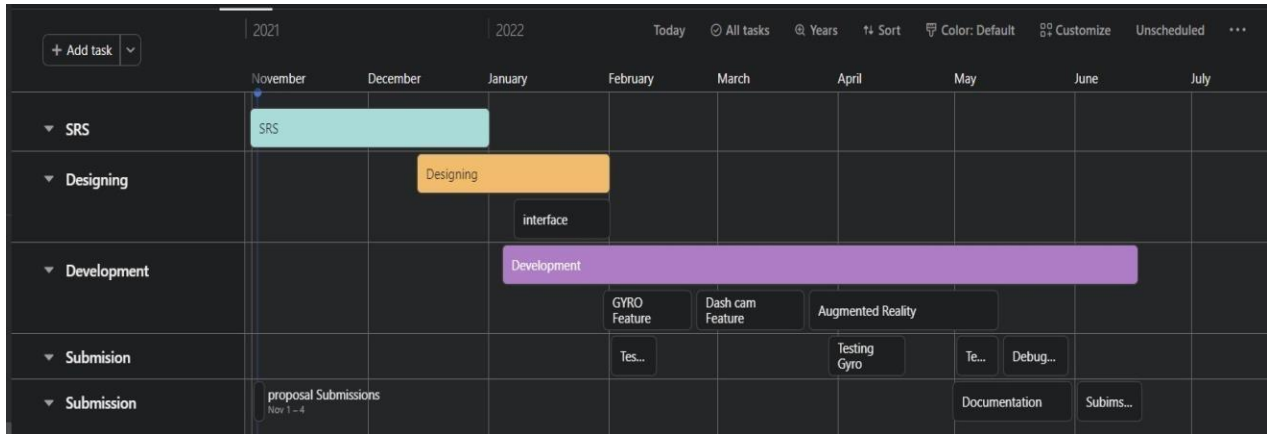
+ Add task

2021

2022

Today

All tasks

Years

Sort

Color: Default

Customize

Unscheduled

...

November

December

January

February

March

April

May

June

July

SRS

SRS

Designing

Designing

interface

Development

Development

GYRO Feature

Dash cam Feature

Augmented Reality

Submision

Tes...

Testing Gyro

Te...

Debug...

Submission

proposal Submissions
Nov 1 – 4

Documentation

Subims...